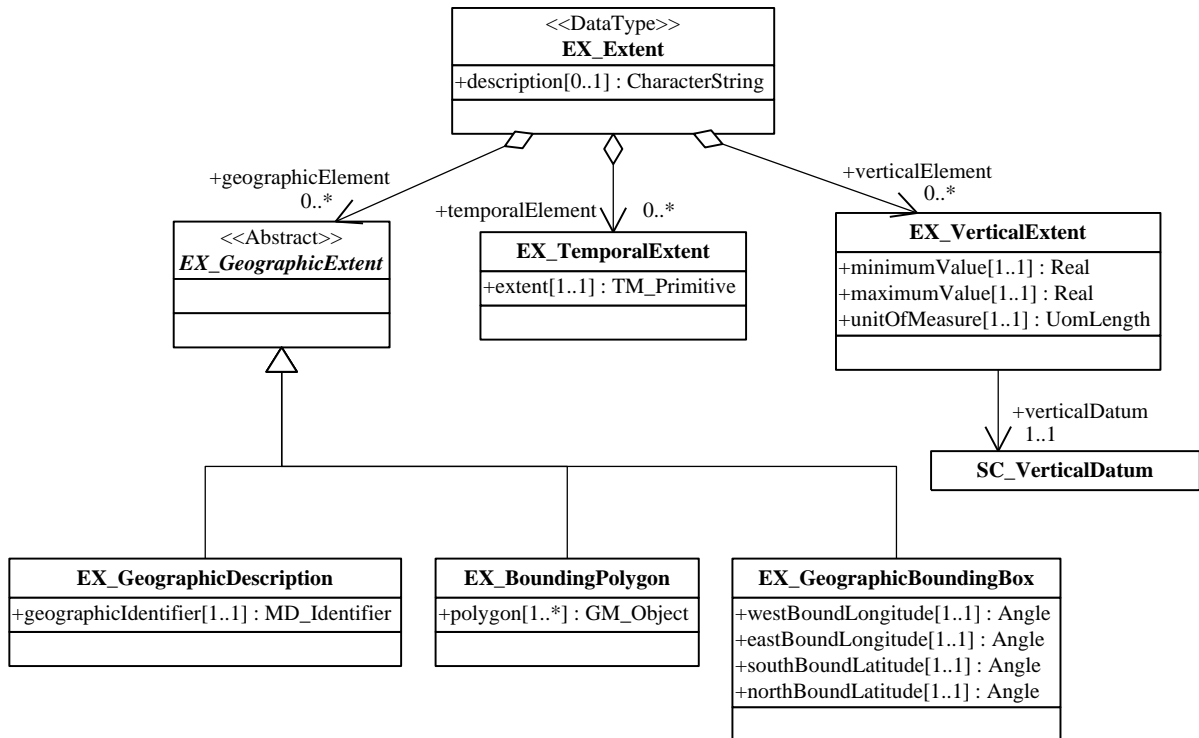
<<DataType>>
EX_Extent
+description[0..1] : CharacterString

+geographicElement
0..*

+temporalElement
0..*

+verticalElement
0..*

<<Abstract>>
EX_GeographicExtent

EX_TemporalExtent
+extent[1..1] : TM_Primitive

EX_VerticalExtent
+minimumValue[1..1] : Real
+maximumValue[1..1] : Real
+unitOfMeasure[1..1] : UomLength

+verticalDatum
1..1

SC_VerticalDatum

EX_GeographicDescription
+geographicIdentifier[1..1] : MD_Identifier

EX_BoundingPolygon
+polygon[1..*] : GM_Object

EX_GeographicBoundingBox
+westBoundLongitude[1..1] : Angle
+eastBoundLongitude[1..1] : Angle
+southBoundLatitude[1..1] : Angle
+northBoundLatitude[1..1] : Angle